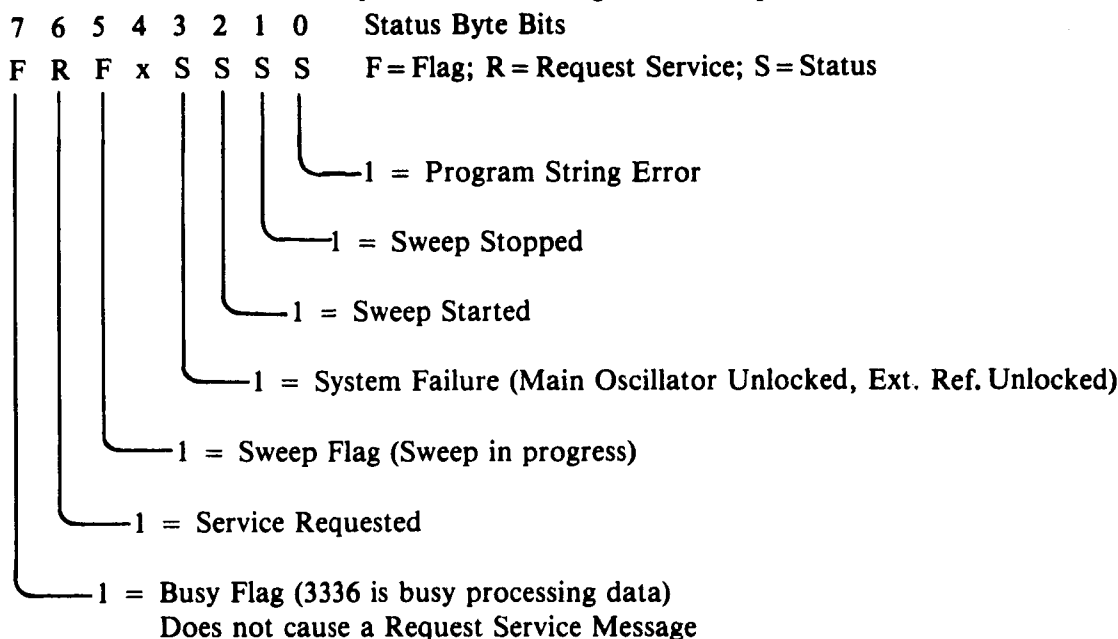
7 6 5 4 3 2 1 0 Status Byte Bits

F R F x S S S S F = Flag; R = Request Service; S = Status

1 = Program String Error

1 = Sweep Stopped

1 = Sweep Started

1 = System Failure (Main Oscillator Unlocked, Ext. Ref. Unlocked)

1 = Sweep Flag (Sweep in progress)

1 = Service Requested

1 = Busy Flag (3336 is busy processing data)
Does not cause a Request Service Message